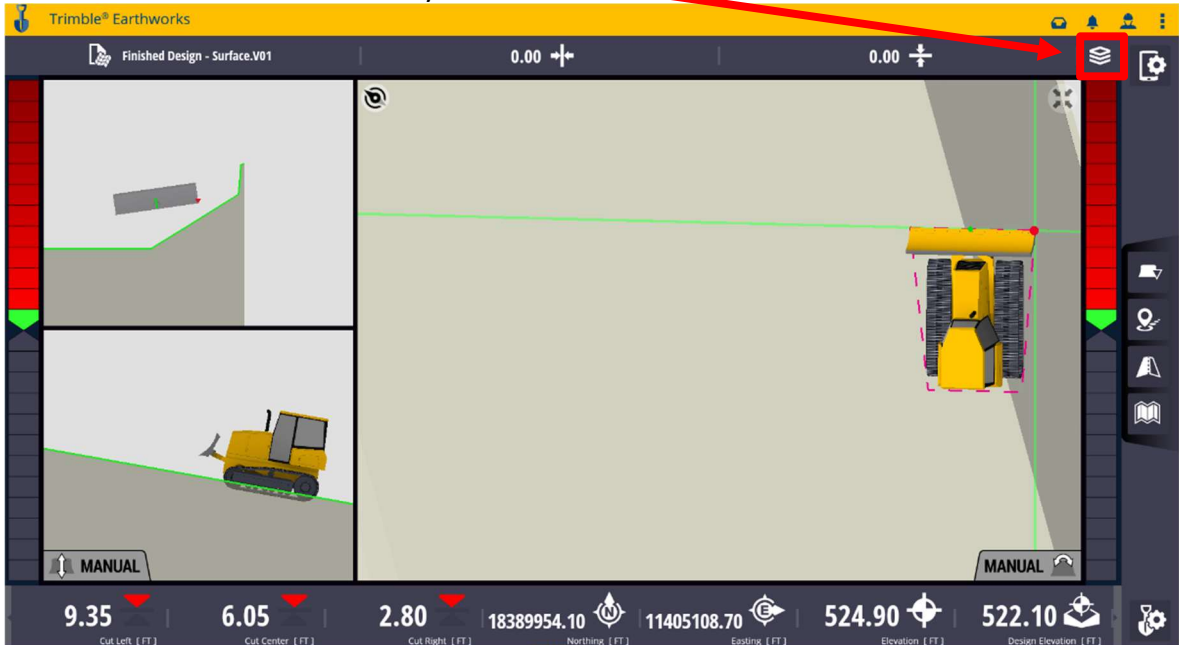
Trimble® Earthworks

Finished Design - Surface.V01

0.00

0.00

MANUAL

MANUAL

9.35
Cut Left [FT]

6.05
Cut Center [FT]

2.80
Cut Right [FT]

18389954.10
Northing [FT]

11405108.70
Easting [FT]

524.90
Elevation [FT]

522.10
Design Elevation [FT]